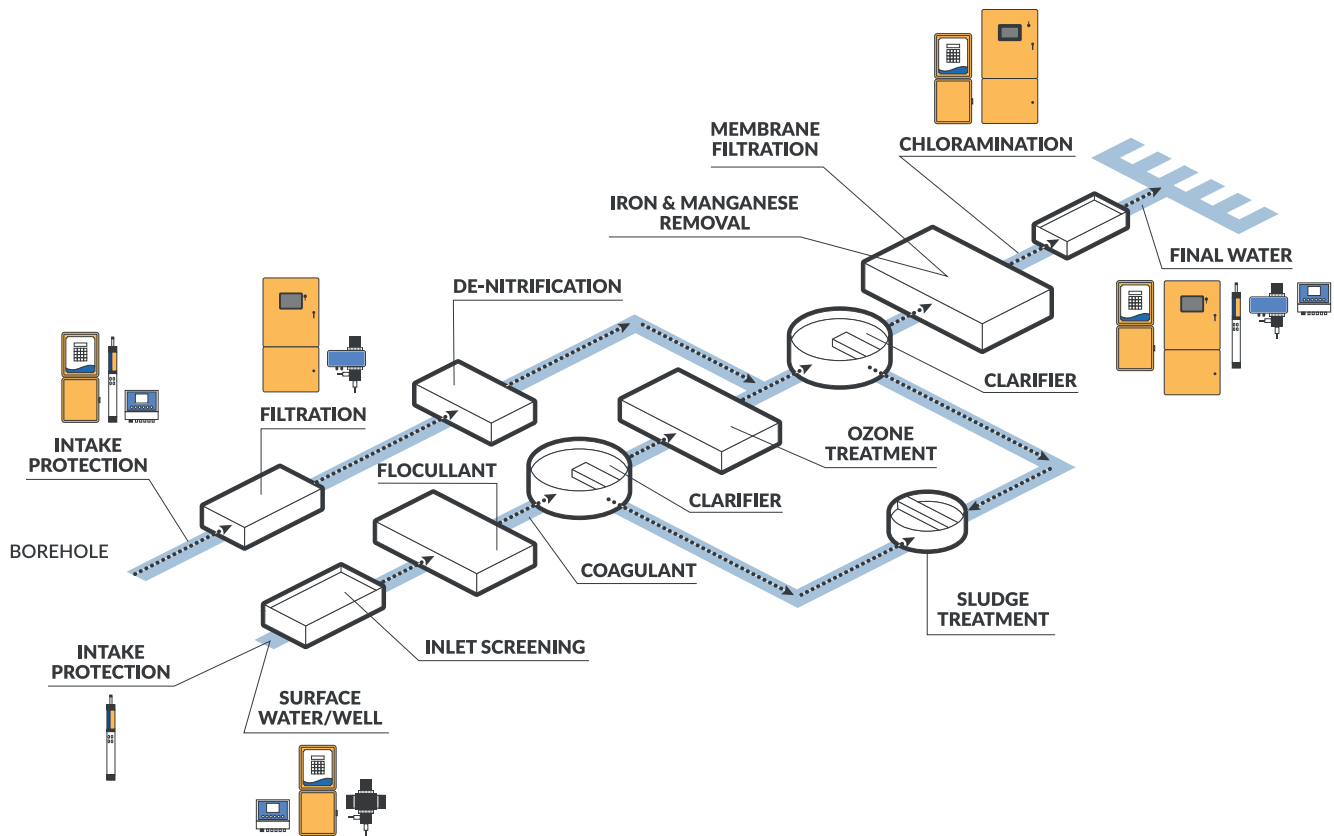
MEMBRANE FILTRATION

CHLORAMINATION

IRON & MANGANESE REMOVAL

FINAL WATER

DE-NITRIFICATION

CLARIFIER

FILTRATION

OZONE TREATMENT

INTAKE PROTECTION

FLOCULLANT

CLARIFIER

BOREHOLE

COAGULANT

SLUDGE TREATMENT

INLET SCREENING

INTAKE PROTECTION

SURFACE WATER/WELL